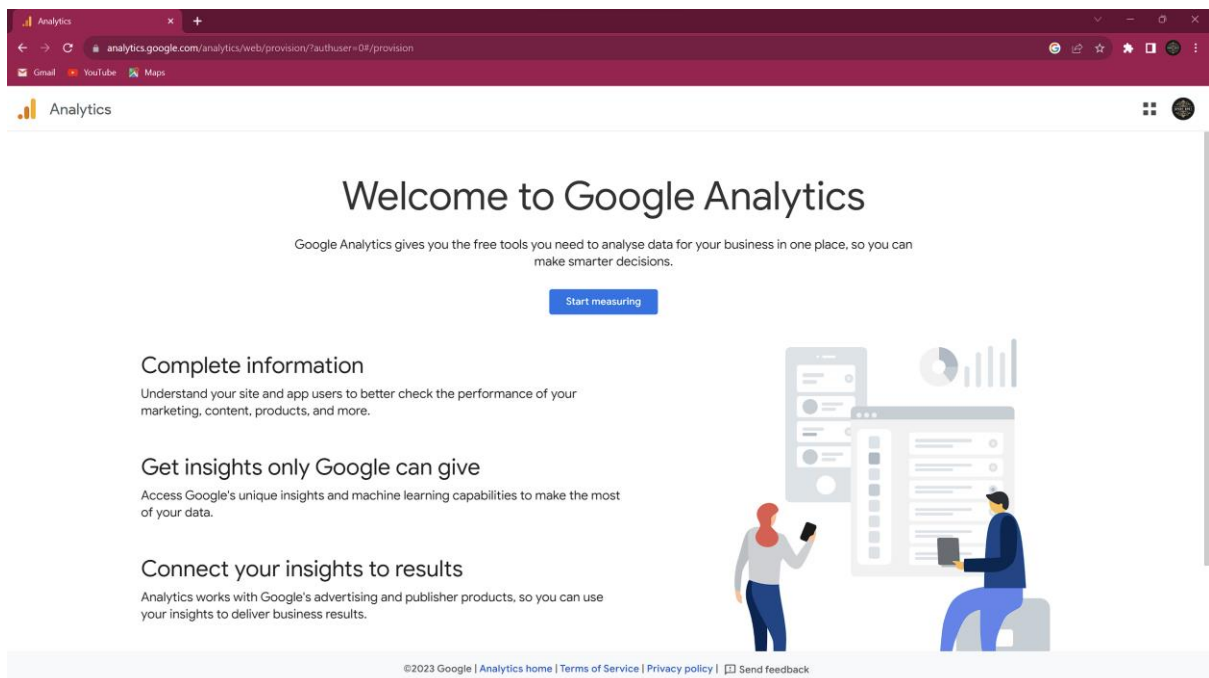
Analytics ×

analytics.google.com/analytics/web/provision/?authuser=0#/provision

Gmail YouTube Maps

Analytics

Welcome to Google Analytics

Google Analytics gives you the free tools you need to analyse data for your business in one place, so you can make smarter decisions.

Start measuring

Complete information

Understand your site and app users to better check the performance of your marketing, content, products, and more.

Get insights only Google can give

Access Google's unique insights and machine learning capabilities to make the most of your data.

Connect your insights to results

Analytics works with Google's advertising and publisher products, so you can use your insights to deliver business results.

©2023 Google | Analytics home | Terms of Service | Privacy policy | Send feedback